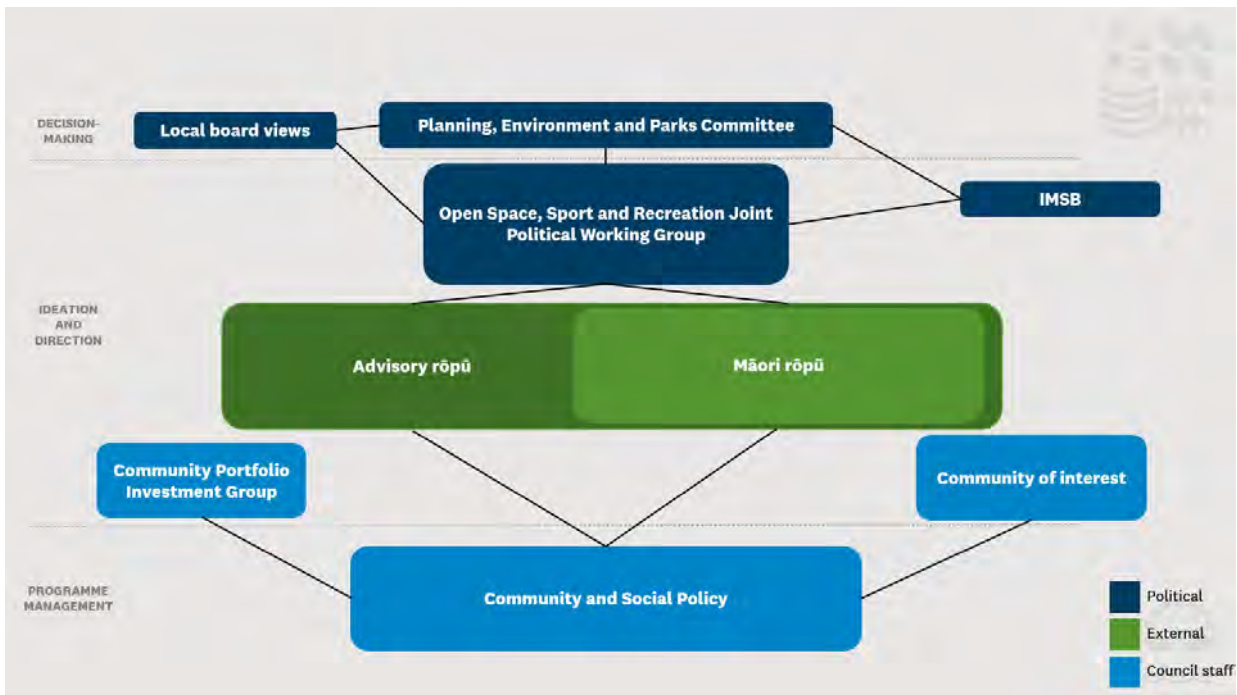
DECISION-MAKING

Local board views

Planning, Environment and Parks Committee

IMSB

Open Space, Sport and Recreation Joint Political Working Group

IDEATION AND DIRECTION

Advisory rōpū

Māori rōpū

Community Portfolio Investment Group

Community of interest

PROGRAMME MANAGEMENT

Community and Social Policy

Political

External

Council staff